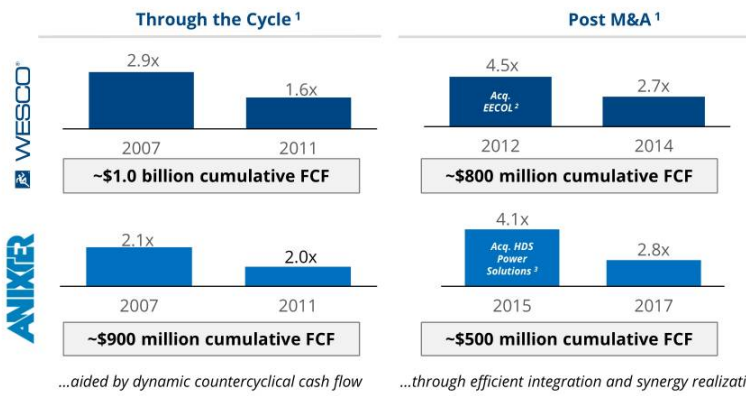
Through the Cycle ¹

Post M&A ¹

WESCO®

2.9x

1.6x

2007

2011

~$1.0 billion cumulative FCF

4.5x

Acq. EECOL ²

2.7x

2012

2014

~$800 million cumulative FCF

ANIXTER

2.1x

2.0x

2007

2011

~$900 million cumulative FCF

4.1x

Acq. HDS Power Solutions ³

2.8x

2015

2017

~$500 million cumulative FCF

...aided by dynamic countercyclical cash flow

...through efficient integration and synergy realizati